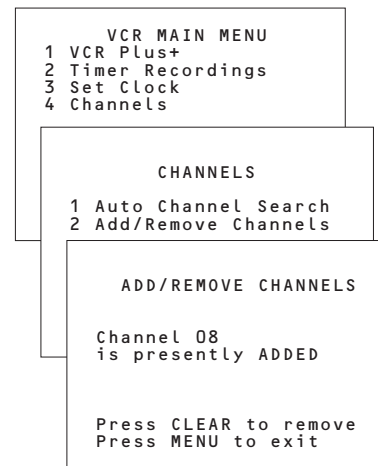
VCR MAIN MENU
1 VCR Plus+
2 Timer Recordings
3 Set Clock
4 Channels

CHANNELS

1 Auto Channel Search
2 Add/Remove Channels

ADD/REMOVE CHANNELS

Channel 08
is presently ADDED

Press CLEAR to remove
Press MENU to exit